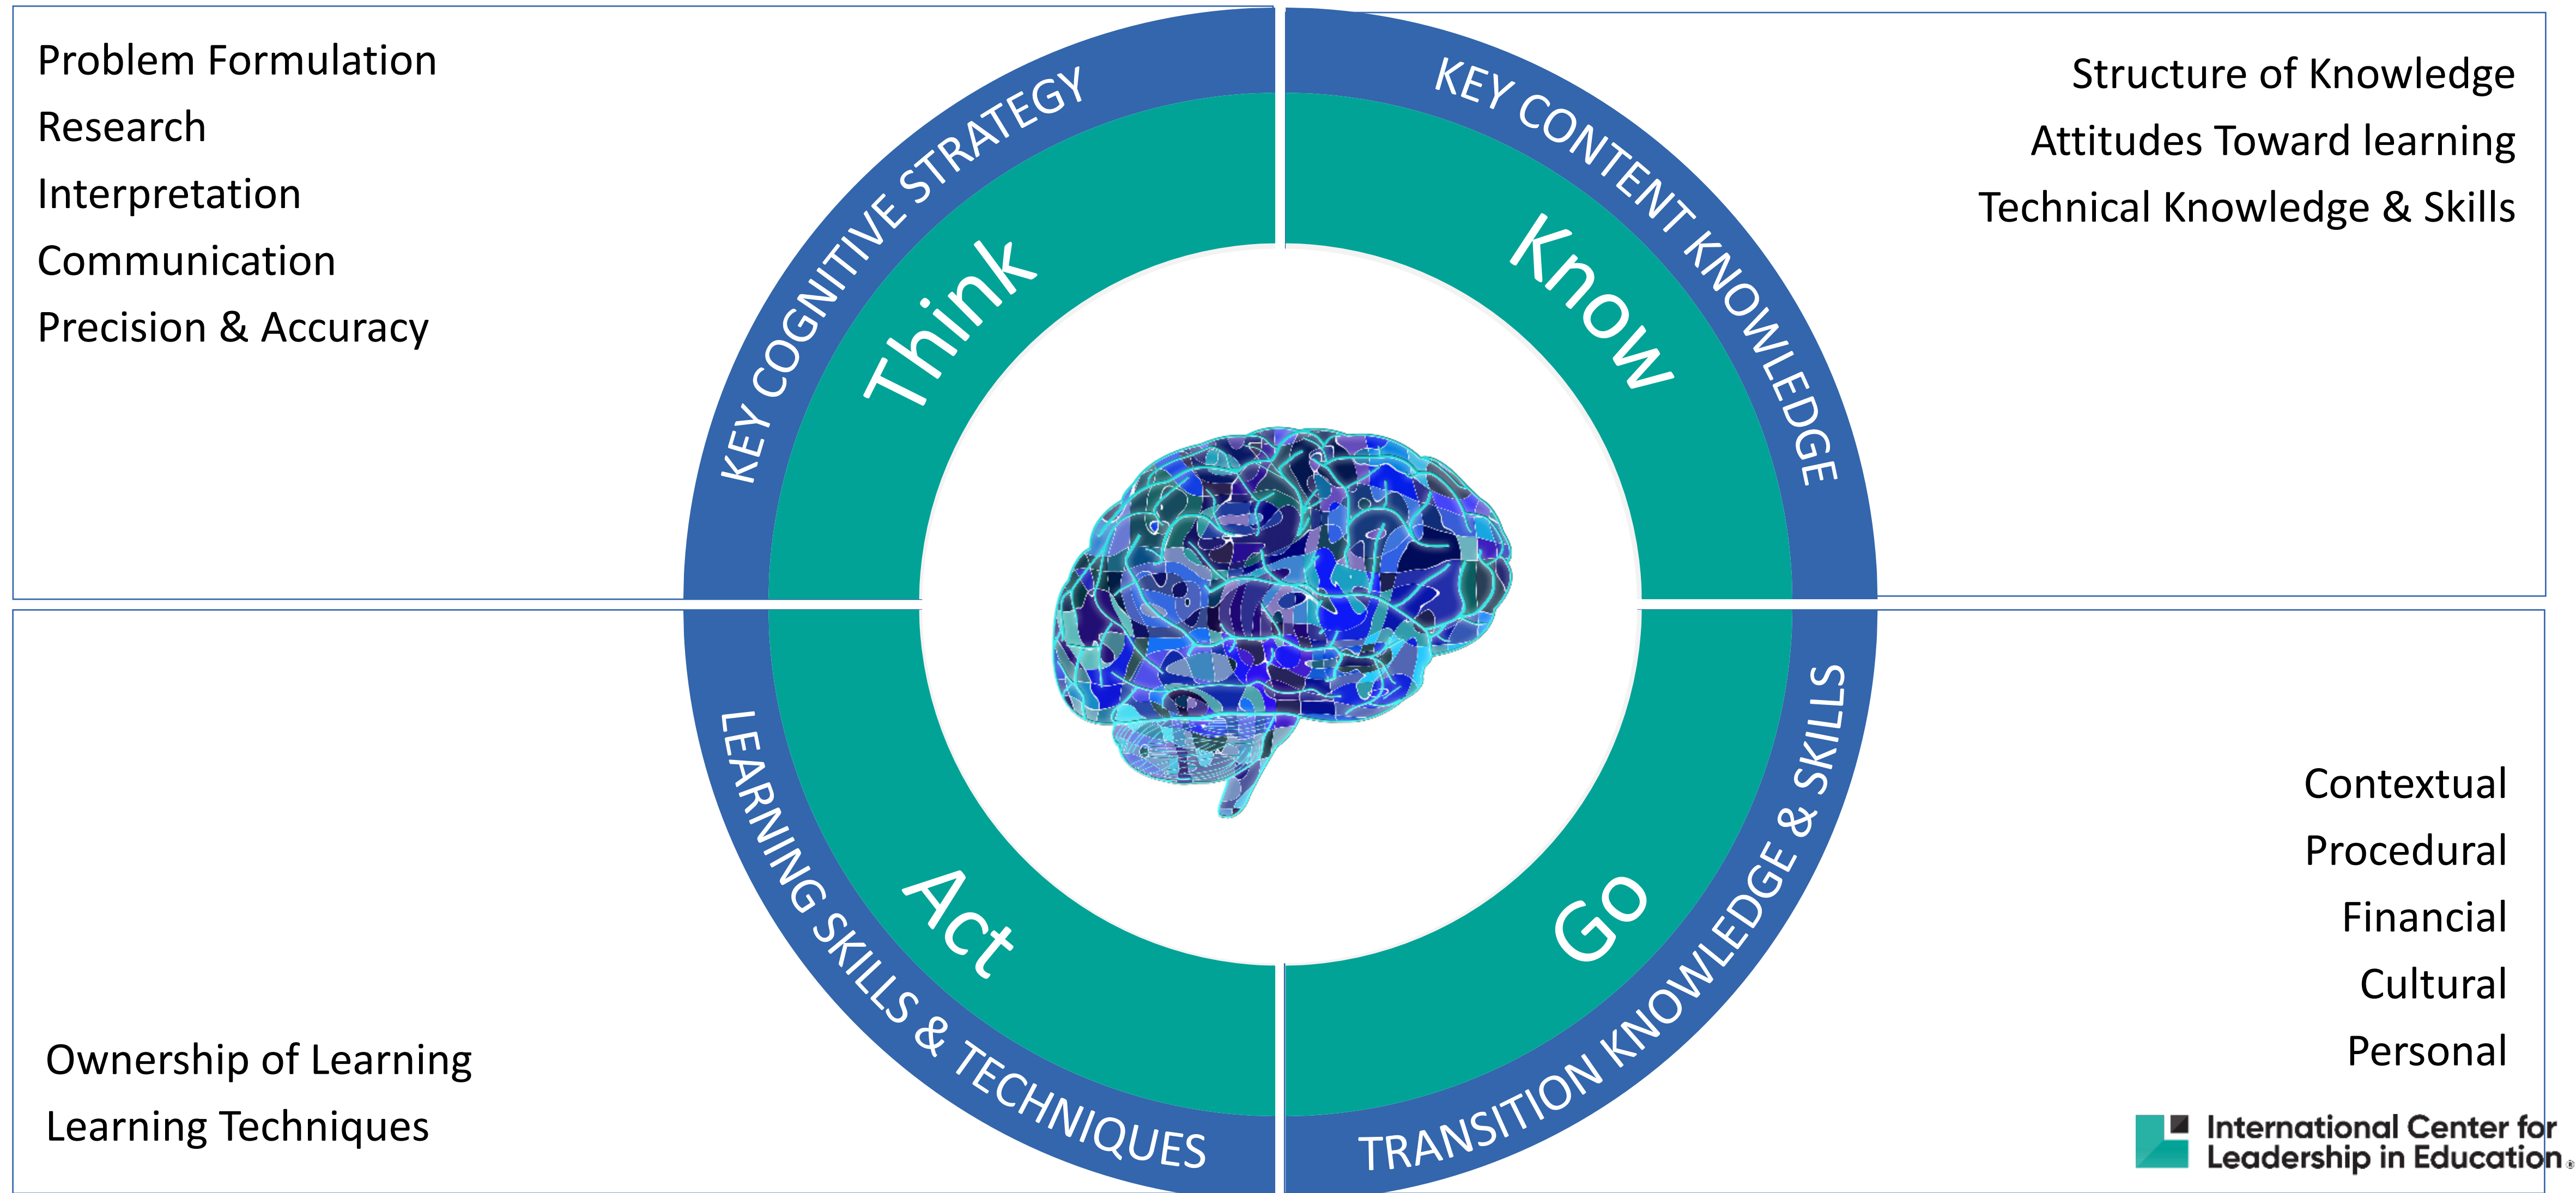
Problem Formulation
Research
Interpretation
Communication
Precision & Accuracy

KEY COGNITIVE STRATEGY

Think

KEY CONTENT KNOWLEDGE

Know

Structure of Knowledge
Attitudes Toward learning
Technical Knowledge & Skills

LEARNING SKILLS & TECHNIQUES

Act

TRANSITION KNOWLEDGE & SKILLS

Go

Contextual
Procedural
Financial
Cultural
Personal

Ownership of Learning
Learning Techniques

International Center for Leadership in Education